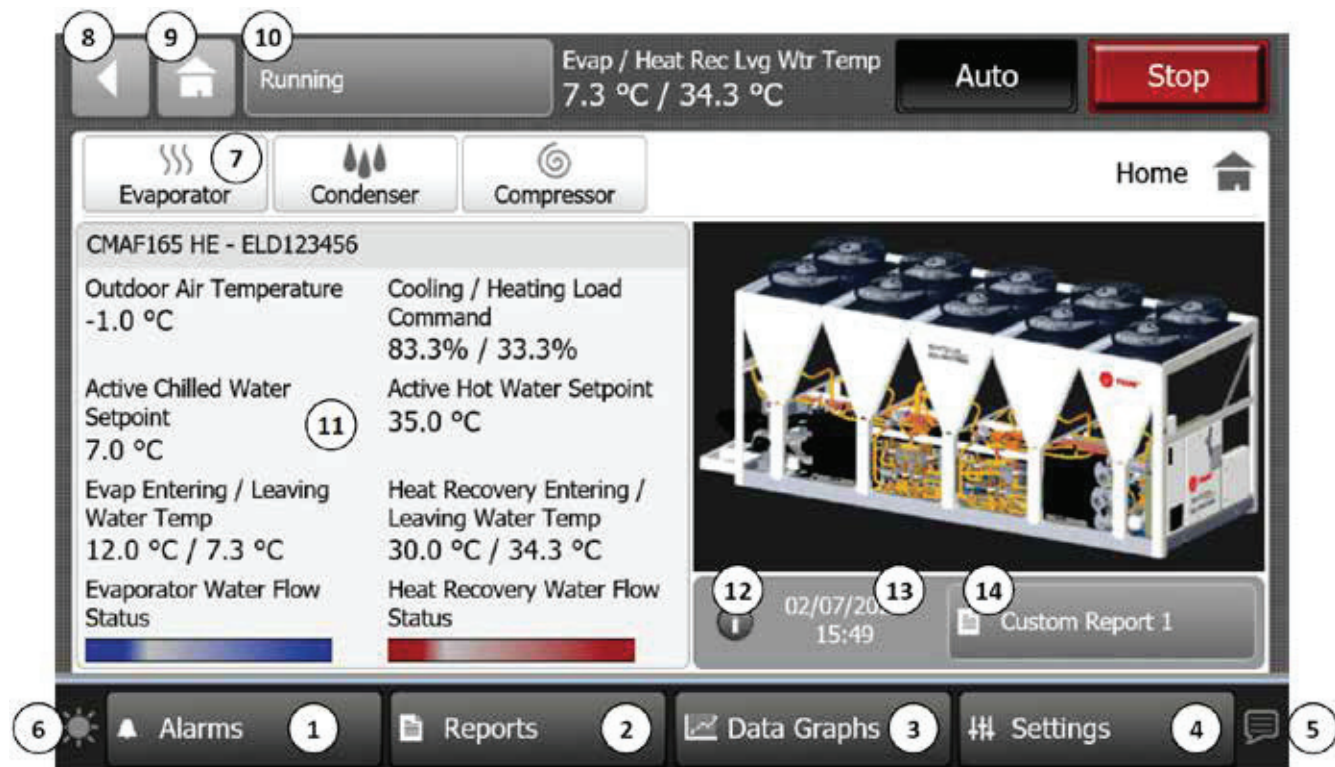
8 9 10

Running

Evap / Heat Rec Lvg Wtr Temp
7.3 °C / 34.3 °C

Auto

Stop

Evaporator 7

Condenser

Compressor

Home

CMAF165 HE - ELD123456

Outdoor Air Temperature
-1.0 °C

Cooling / Heating Load Command
83.3% / 33.3%

Active Chilled Water Setpoint
7.0 °C

11

Active Hot Water Setpoint
35.0 °C

Evap Entering / Leaving Water Temp
12.0 °C / 7.3 °C

Heat Recovery Entering / Leaving Water Temp
30.0 °C / 34.3 °C

Evaporator Water Flow Status

Heat Recovery Water Flow Status

12

02/07/20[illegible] 13
15:49

14

Custom Report 1

6

Alarms 1

Reports 2

Data Graphs 3

Settings 4

5